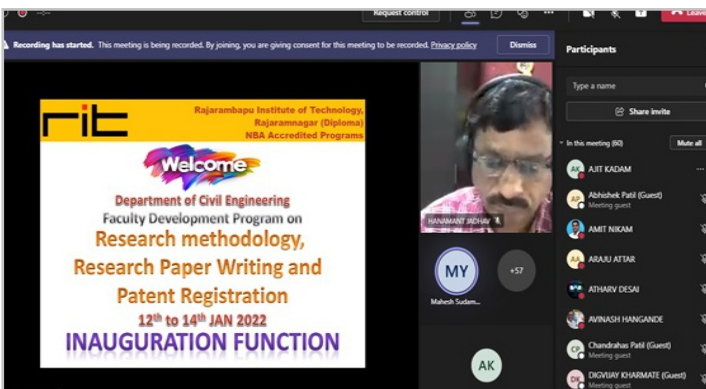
Request control

Leave

Recording has started. This meeting is being recorded. By joining, you are giving consent for this meeting to be recorded. Privacy policy

Dismiss

Participants

rit

Rajarambapu Institute of Technology, Rajaramnagar (Diploma) NBA Accredited Programs

Welcome

Department of Civil Engineering
Faculty Development Program on
Research methodology, Research Paper Writing and Patent Registration
12th to 14th JAN 2022
INAUGURATION FUNCTION

HANAMANT JADHAV

MY

Mahesh Sudam...

+57

AK

Type a name

Share invite

In this meeting (60)

Mute all

AK AJIT KADAM

AP Abhishek Patil (Guest)
Meeting guest

AMIT NIKAM

AA ARAJU ATTAR

ATHARV DESAI

AVINASH HANGANDE

CP Chandrahas Patil (Guest)
Meeting guest

DK DIGVIJAY KHARMATE (Guest)
Meeting guest